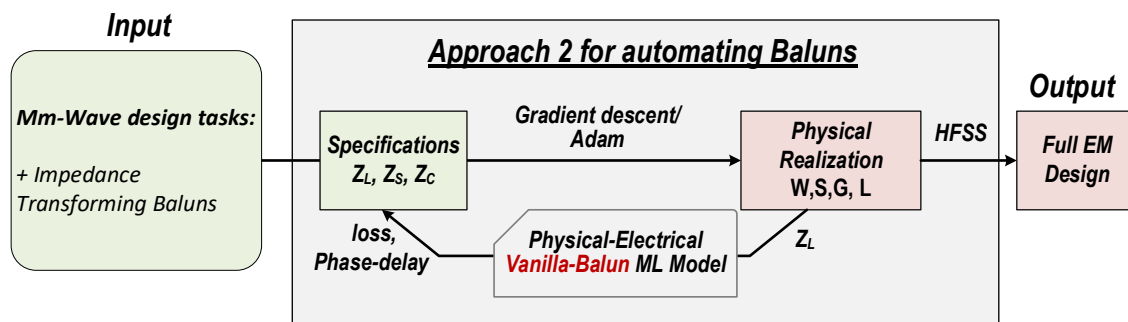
Input

Mm-Wave design tasks:

+ Impedance Transforming Baluns

Approach 2 for automating Baluns

Specifications $Z_L$, $Z_S$, $Z_C$

Gradient descent/ Adam

Physical Realization W,S,G, L

HFSS

Output

Full EM Design

loss, Phase-delay

Physical-Electrical Vanilla-Balun ML Model

$Z_L$